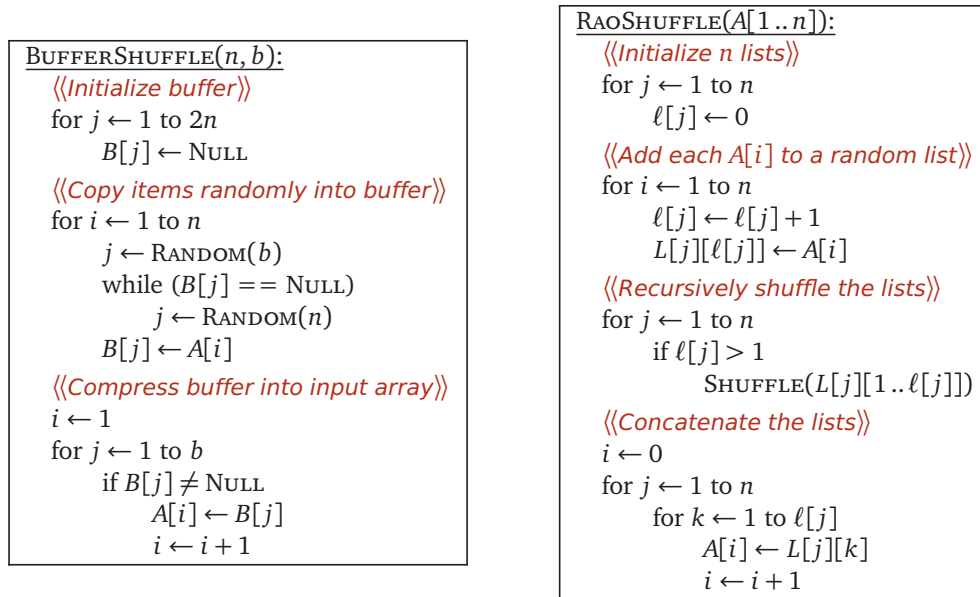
BufferShuffle($n, b$):
⟨⟨Initialize buffer⟩⟩
for $j \leftarrow 1$ to $2n$
$B[j] \leftarrow$ Null
⟨⟨Copy items randomly into buffer⟩⟩
for $i \leftarrow 1$ to $n$
$j \leftarrow$ Random($b$)
while ($B[j] == $ Null)
$j \leftarrow$ Random($n$)
$B[j] \leftarrow A[i]$
⟨⟨Compress buffer into input array⟩⟩
$i \leftarrow 1$
for $j \leftarrow 1$ to $b$
if $B[j] \neq$ Null
$A[i] \leftarrow B[j]$
$i \leftarrow i+1$

RaoShuffle($A[1..n]$):
⟨⟨Initialize n lists⟩⟩
for $j \leftarrow 1$ to $n$
$\ell[j] \leftarrow 0$
⟨⟨Add each $A[i]$ to a random list⟩⟩
for $i \leftarrow 1$ to $n$
$\ell[j] \leftarrow \ell[j]+1$
$L[j][\ell[j]] \leftarrow A[i]$
⟨⟨Recursively shuffle the lists⟩⟩
for $j \leftarrow 1$ to $n$
if $\ell[j] > 1$
Shuffle($L[j][1..\ell[j]]$)
⟨⟨Concatenate the lists⟩⟩
$i \leftarrow 0$
for $j \leftarrow 1$ to $n$
for $k \leftarrow 1$ to $\ell[j]$
$A[i] \leftarrow L[j][k]$
$i \leftarrow i+1$